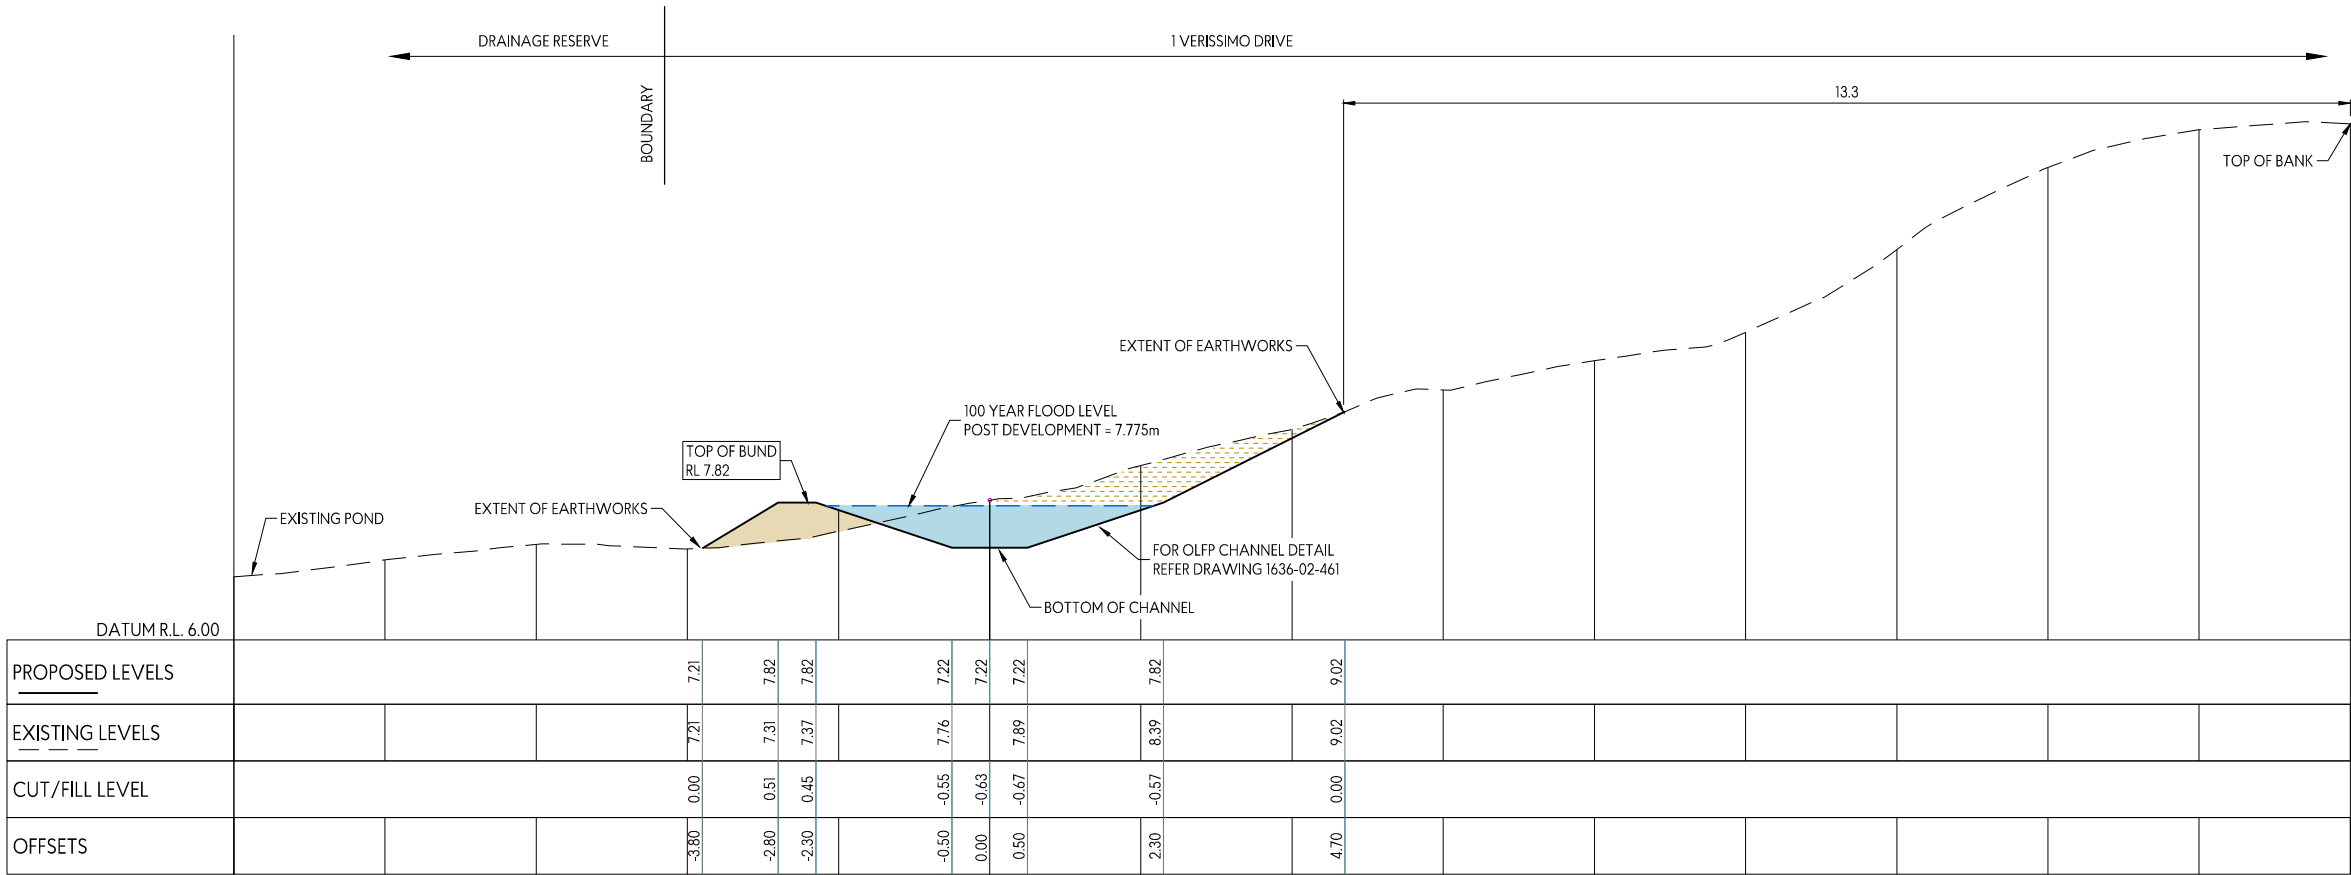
DRAINAGE RESERVE

1 VERISSIMO DRIVE

BOUNDARY

13.3

TOP OF BANK

EXTENT OF EARTHWORKS

100 YEAR FLOOD LEVEL
POST DEVELOPMENT = 7.775m

TOP OF BUND
RL 7.82

EXISTING POND

EXTENT OF EARTHWORKS

FOR OLFP CHANNEL DETAIL
REFER DRAWING 1636-02-461

BOTTOM OF CHANNEL

DATUM R.L. 6.00

| PROPOSED LEVELS | 7.21 | 7.82 | 7.82 | 7.22 | 7.22 | 7.22 | 7.82 | 9.02 |
|---|---|---|---|---|---|---|---|---|
| EXISTING LEVELS | 7.21 | 7.31 | 7.37 | 7.76 | | 7.89 | 8.39 | 9.02 |
| CUT/FILL LEVEL | 0.00 | 0.51 | 0.45 | -0.55 | -0.63 | -0.67 | -0.57 | 0.00 |
| OFFSETS | -3.80 | -2.80 | -2.30 | -0.50 | 0.00 | 0.50 | 2.30 | 4.70 |